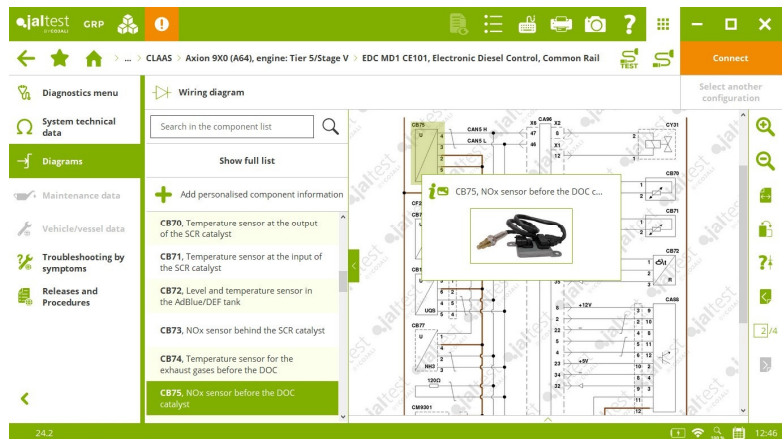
jaltest GRP

... CLAAS > Axion 9X0 (A64), engine: Tier 5/Stage V > EDC MD1 CE101, Electronic Diesel Control, Common Rail

TEST

Connect

Select another configuration

Diagnostics menu

System technical data

Diagrams

Maintenance data

Vehicle/vessel data

Troubleshooting by symptoms

Releases and Procedures

Wiring diagram

Search in the component list

Show full list

Add personalised component information

CB70. Temperature sensor at the output of the SCR catalyst

CB71. Temperature sensor at the input of the SCR catalyst

CB72. Level and temperature sensor in the AdBlue/DEF tank

CB73. NOx sensor behind the SCR catalyst

CB74. Temperature sensor for the exhaust gases before the DOC

CB75. NOx sensor before the DOC catalyst

CB75, NOx sensor before the DOC c...

CB75
CAN5 H
CAN5 L
X8
X2
47
46
CA06
CY31
CB70
CB71
CB72
CA68
CB77
CM9301
UQB
NH3
120Ω
+12V
+5V

2/4

24.2

12:46